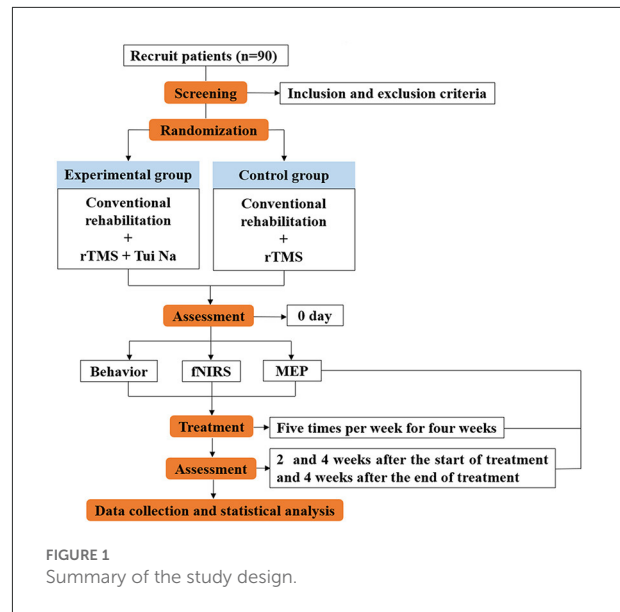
Recruit patients (n=90)

Screening

Inclusion and exclusion criteria

Randomization

Experimental group

Conventional rehabilitation + rTMS + Tui Na

Control group

Conventional rehabilitation + rTMS

Assessment

0 day

Behavior

fNIRS

MEP

Treatment

Five times per week for four weeks

Assessment

2 and 4 weeks after the start of treatment and 4 weeks after the end of treatment

Data collection and statistical analysis

FIGURE 1
Summary of the study design.